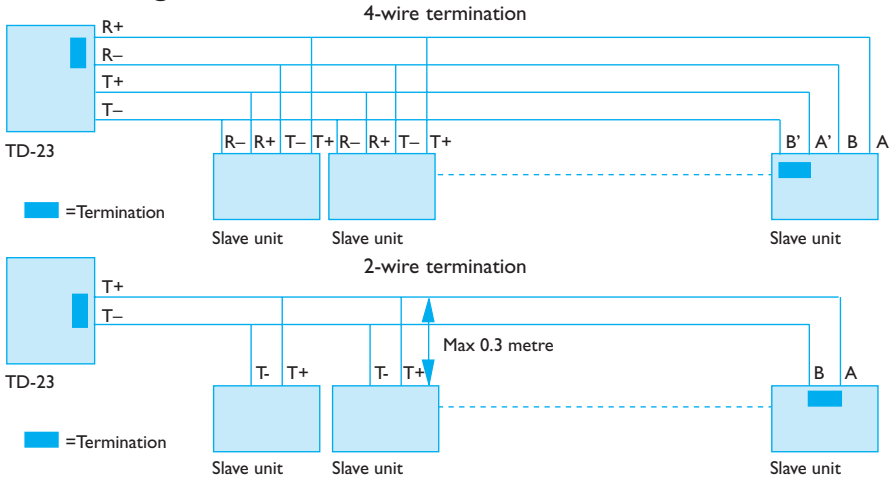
4-wire termination

R+
R–
T+
T–

TD-23

R– R+ T– T+ R– R+ T– T+

B' A' B A

=Termination

Slave unit

Slave unit

Slave unit

2-wire termination

T+
T–

Max 0.3 metre

TD-23

T- T+ T- T+

B A

=Termination

Slave unit

Slave unit

Slave unit